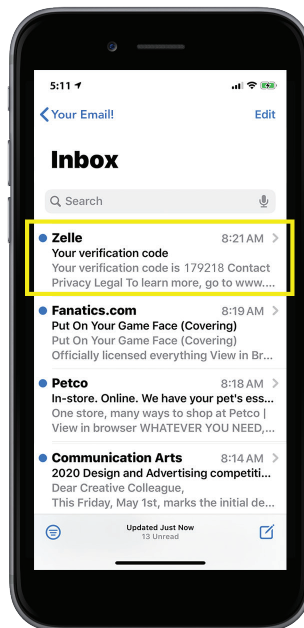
5:11

Your Email!

Edit

Inbox

Search

Zelle
8:21 AM
Your verification code
Your verification code is 179218 Contact Privacy Legal To learn more, go to www....

Fanatics.com
8:19 AM
Put On Your Game Face (Covering)
Put On Your Game Face (Covering)
Officially licensed everything View in Br...

Petco
8:18 AM
In-store. Online. We have your pet's ess...
One store, many ways to shop at Petco | View in browser WHATEVER YOU NEED,...

Communication Arts
8:14 AM
2020 Design and Advertising competiti...
Dear Creative Colleague,
This Friday, May 1st, marks the initial de...

Updated Just Now
13 Unread